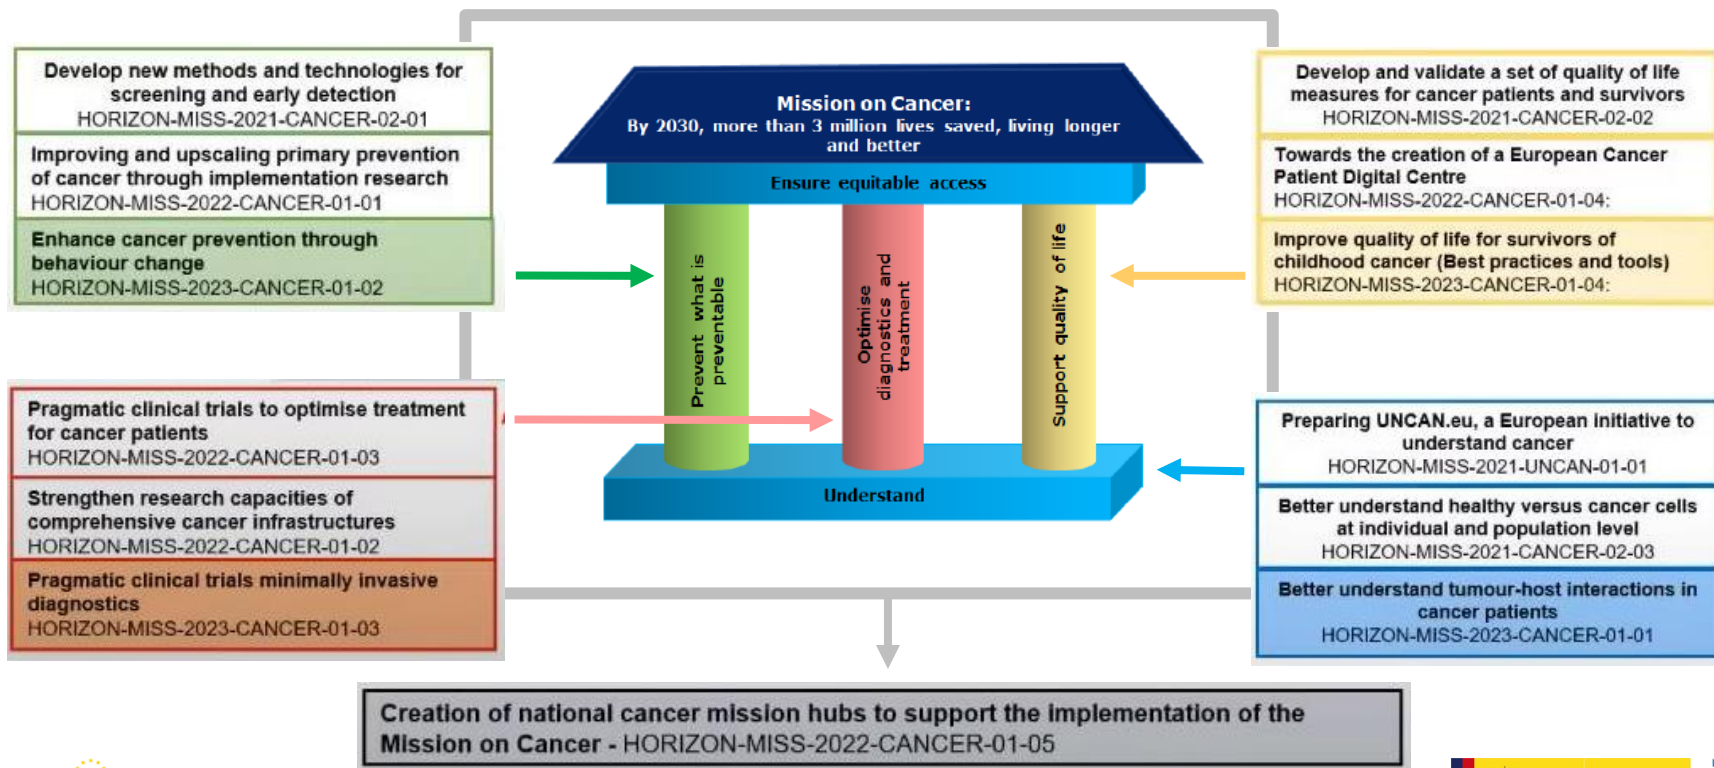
Develop new methods and technologies for screening and early detection
HORIZON-MISS-2021-CANCER-02-01

Improving and upscaling primary prevention of cancer through implementation research
HORIZON-MISS-2022-CANCER-01-01

Enhance cancer prevention through behaviour change
HORIZON-MISS-2023-CANCER-01-02

Pragmatic clinical trials to optimise treatment for cancer patients
HORIZON-MISS-2022-CANCER-01-03

Strengthen research capacities of comprehensive cancer infrastructures
HORIZON-MISS-2022-CANCER-01-02

Pragmatic clinical trials minimally invasive diagnostics
HORIZON-MISS-2023-CANCER-01-03

Mission on Cancer:
By 2030, more than 3 million lives saved, living longer and better

Ensure equitable access

Prevent what is preventable

Optimise diagnostics and treatment

Support quality of life

Understand

Develop and validate a set of quality of life measures for cancer patients and survivors
HORIZON-MISS-2021-CANCER-02-02

Towards the creation of a European Cancer Patient Digital Centre
HORIZON-MISS-2022-CANCER-01-04:

Improve quality of life for survivors of childhood cancer (Best practices and tools)
HORIZON-MISS-2023-CANCER-01-04:

Preparing UNCAN.eu, a European initiative to understand cancer
HORIZON-MISS-2021-UNCAN-01-01

Better understand healthy versus cancer cells at individual and population level
HORIZON-MISS-2021-CANCER-02-03

Better understand tumour-host interactions in cancer patients
HORIZON-MISS-2023-CANCER-01-01

Creation of national cancer mission hubs to support the implementation of the Mission on Cancer - HORIZON-MISS-2022-CANCER-01-05